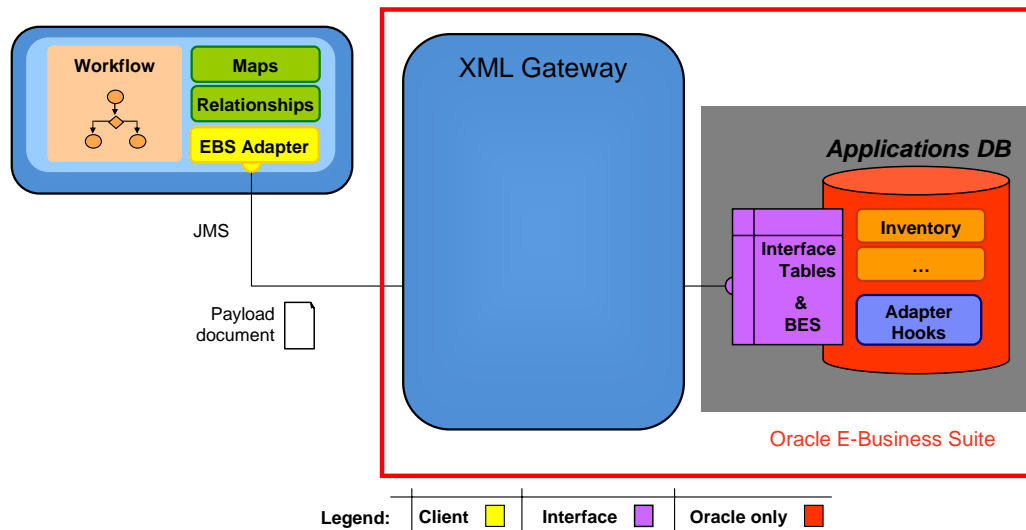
Workflow

Maps

Relationships

EBS Adapter

JMS

Payload document

XML Gateway

Applications DB

Interface Tables

&

BES

Inventory

…

Adapter Hooks

Oracle E-Business Suite

Legend: Client Interface Oracle only